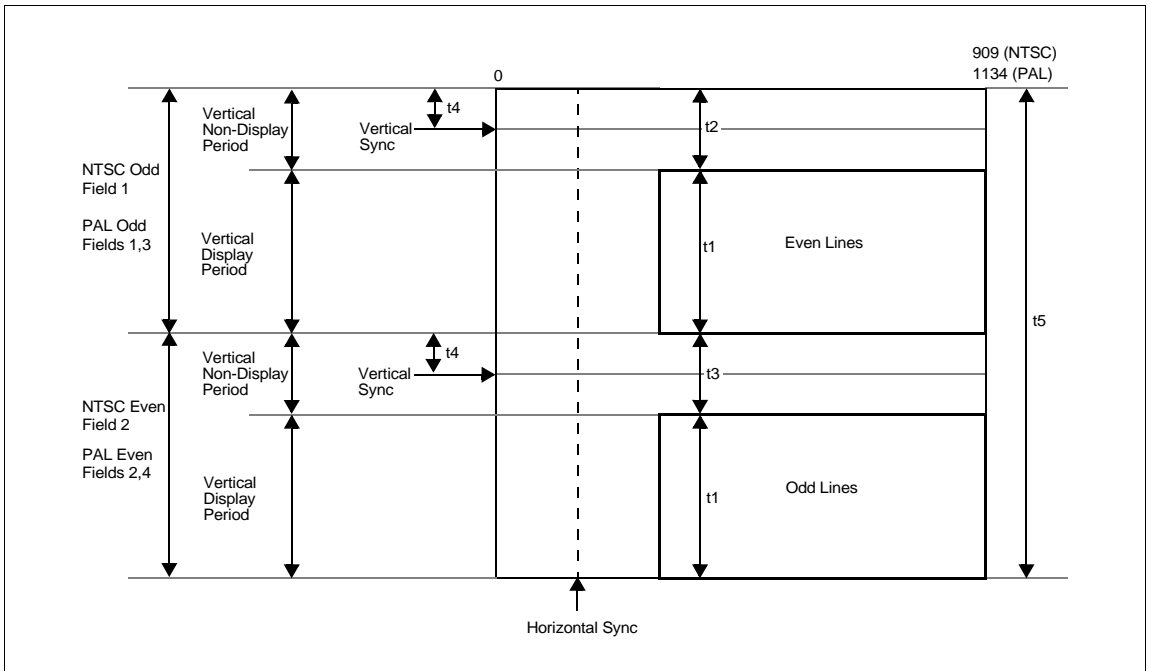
909 (NTSC)
1134 (PAL)

0

Vertical Non-Display Period

t4

Vertical Sync

t2

NTSC Odd Field 1

PAL Odd Fields 1,3

Vertical Display Period

t1

Even Lines

t5

Vertical Non-Display Period

t4

Vertical Sync

t3

NTSC Even Field 2

PAL Even Fields 2,4

Vertical Display Period

t1

Odd Lines

Horizontal Sync